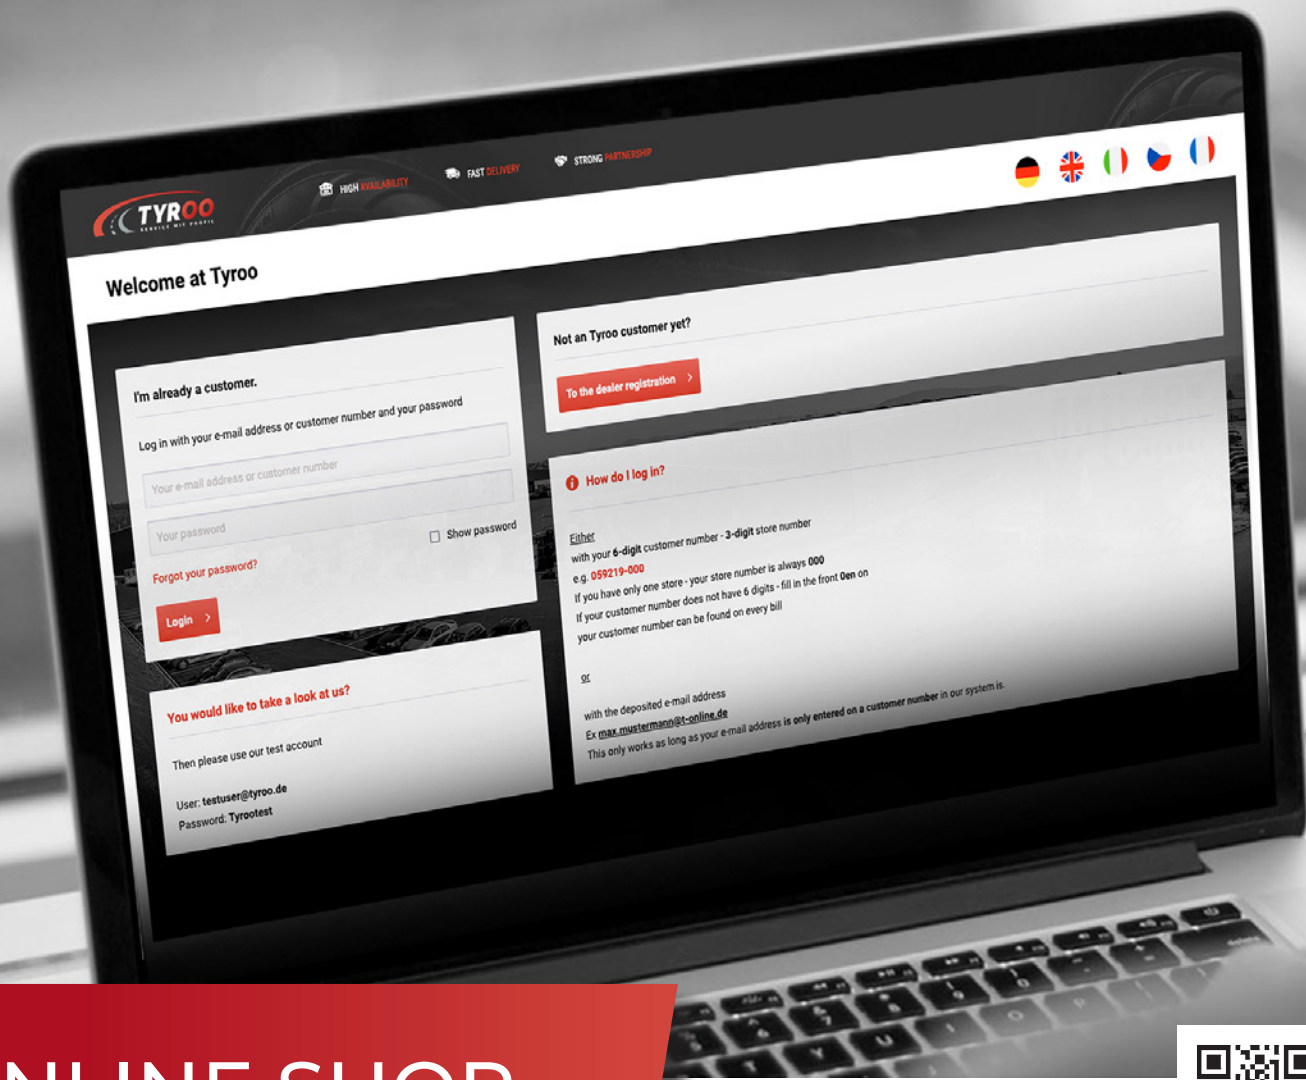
TYROO
SERVICE MIT PROFIL

HIGH AVAILABILITY FAST DELIVERY STRONG PARTNERSHIP

Welcome at Tyroo

I'm already a customer.

Log in with your e-mail address or customer number and your password

Your e-mail address or customer number

Your password

Show password

Forgot your password?

Login >

You would like to take a look at us?

Then please use our test account

User: testuser@tyroo.de
Password: Tyrootest

Not an Tyroo customer yet?

To the dealer registration >

How do I log in?

Either
with your 6-digit customer number - 3-digit store number
e.g. 059219-000
If you have only one store - your store number is always 000
If your customer number does not have 6 digits - fill in the front 0en on
your customer number can be found on every bill

or

with the deposited e-mail address
Ex max.mustermann@t-online.de
This only works as long as your e-mail address is only entered on a customer number in our system is.

NLINE SHOP